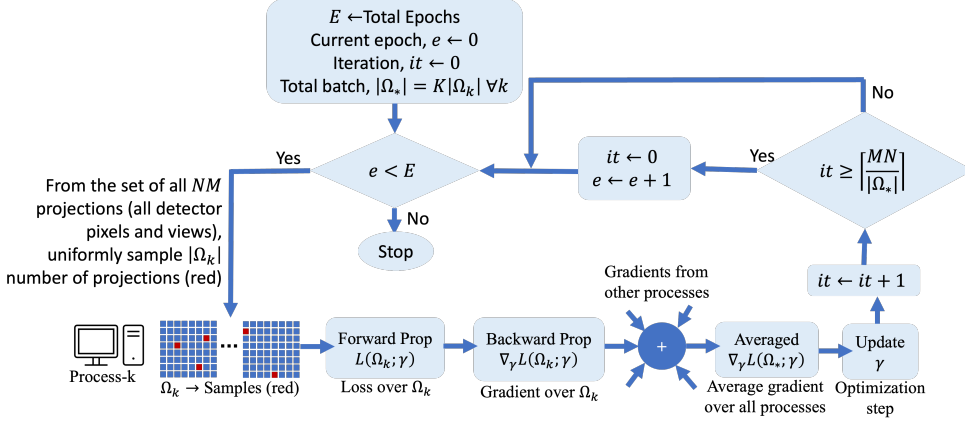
$E \leftarrow$Total Epochs
Current epoch, $e \leftarrow 0$
Iteration, $it \leftarrow 0$
Total batch, $|\Omega_*| = K|\Omega_k|\ \forall k$

No

Yes

$e < E$

$it \leftarrow 0$
$e \leftarrow e + 1$

Yes

$it \geq \left\lceil \frac{MN}{|\Omega_*|} \right\rceil$

From the set of all $NM$ projections (all detector pixels and views), uniformly sample $|\Omega_k|$ number of projections (red)

No

Stop

Gradients from other processes

$it \leftarrow it + 1$

Process-k

$\Omega_k \rightarrow$ Samples (red)

Forward Prop
$L(\Omega_k; \gamma)$
Loss over $\Omega_k$

Backward Prop
$\nabla_\gamma L(\Omega_k; \gamma)$
Gradient over $\Omega_k$

+

Averaged
$\nabla_\gamma L(\Omega_*; \gamma)$
Average gradient over all processes

Update
$\gamma$
Optimization step